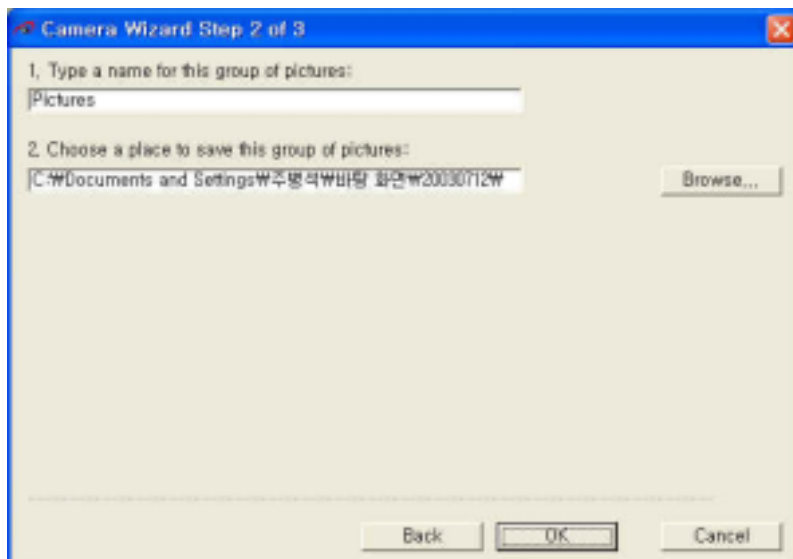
Camera Wizard Step 2 of 3

1. Type a name for this group of pictures:

Pictures

2. Choose a place to save this group of pictures:

C:₩Documents and Settings₩주병석₩바탕 화면₩20030712₩

Browse...

Back

OK

Cancel